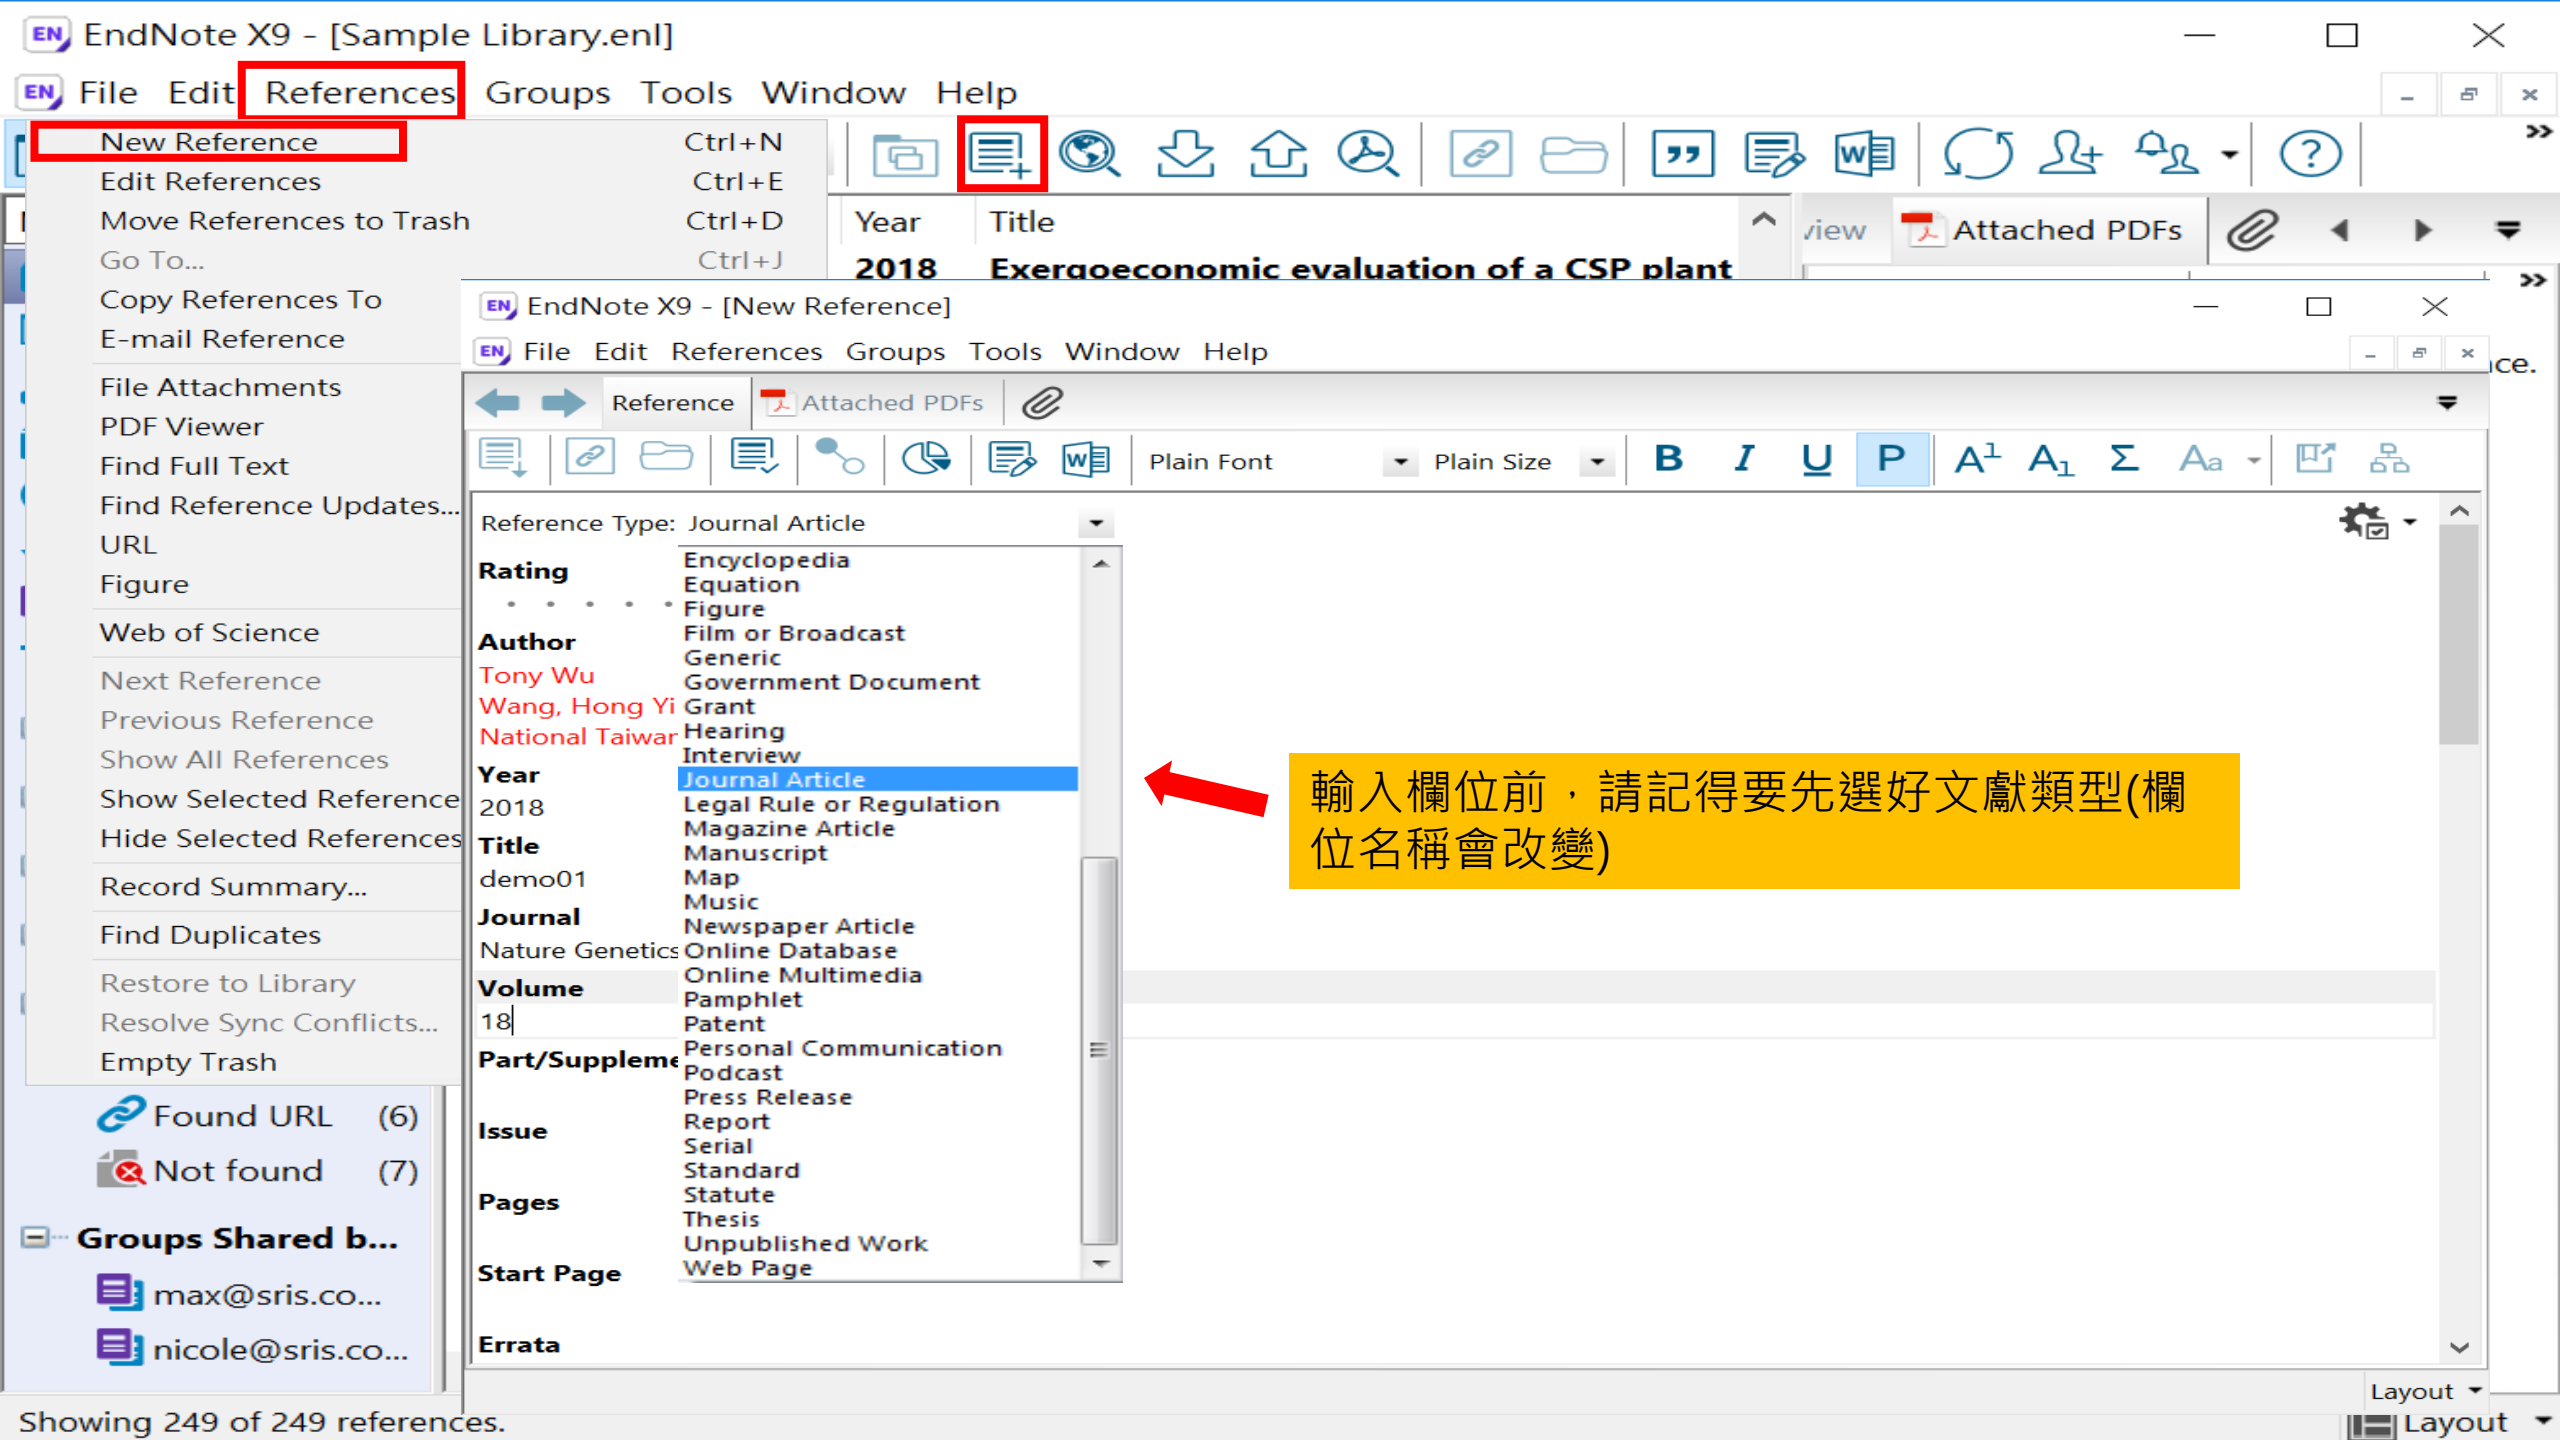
EndNote X9 - [Sample Library.enl]

File Edit References Groups Tools Window Help

New Reference Ctrl+N
Edit References Ctrl+E
Move References to Trash Ctrl+D
Go To... Ctrl+J
Copy References To
E-mail Reference
File Attachments
PDF Viewer
Find Full Text
Find Reference Updates...
URL
Figure
Web of Science
Next Reference
Previous Reference
Show All References
Show Selected References
Hide Selected References
Record Summary...
Find Duplicates
Restore to Library
Resolve Sync Conflicts...
Empty Trash

Found URL (6)
Not found (7)
Groups Shared b...
max@sris.co...
nicole@sris.co...

Year Title
2018 Exergoeconomic evaluation of a CSP plant

view Attached PDFs

ce.

EndNote X9 - [New Reference]

File Edit References Groups Tools Window Help

Reference Attached PDFs

Plain Font Plain Size B I U P $A^1$ $A_1$ Σ Aa

Reference Type: Journal Article

Rating
Author
Tony Wu
Wang, Hong Yi
National Taiwar
Year
2018
Title
demo01
Journal
Nature Genetics
Volume
18
Part/Suppleme
Issue
Pages
Start Page
Errata

Encyclopedia
Equation
Figure
Film or Broadcast
Generic
Government Document
Grant
Hearing
Interview
Journal Article
Legal Rule or Regulation
Magazine Article
Manuscript
Map
Music
Newspaper Article
Online Database
Online Multimedia
Pamphlet
Patent
Personal Communication
Podcast
Press Release
Report
Serial
Standard
Statute
Thesis
Unpublished Work
Web Page

輸入欄位前，請記得要先選好文獻類型(欄位名稱會改變)

Layout
Showing 249 of 249 references.
Layout